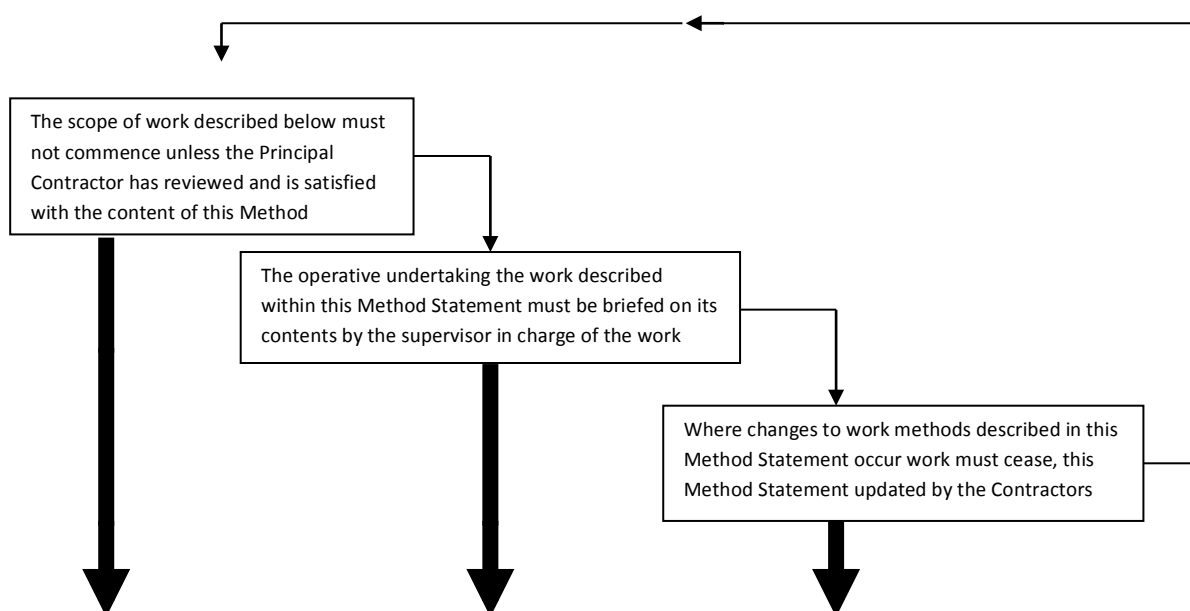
The scope of work described below must not commence unless the Principal Contractor has reviewed and is satisfied with the content of this Method

The operative undertaking the work described within this Method Statement must be briefed on its contents by the supervisor in charge of the work

Where changes to work methods described in this Method Statement occur work must cease, this Method Statement updated by the Contractors